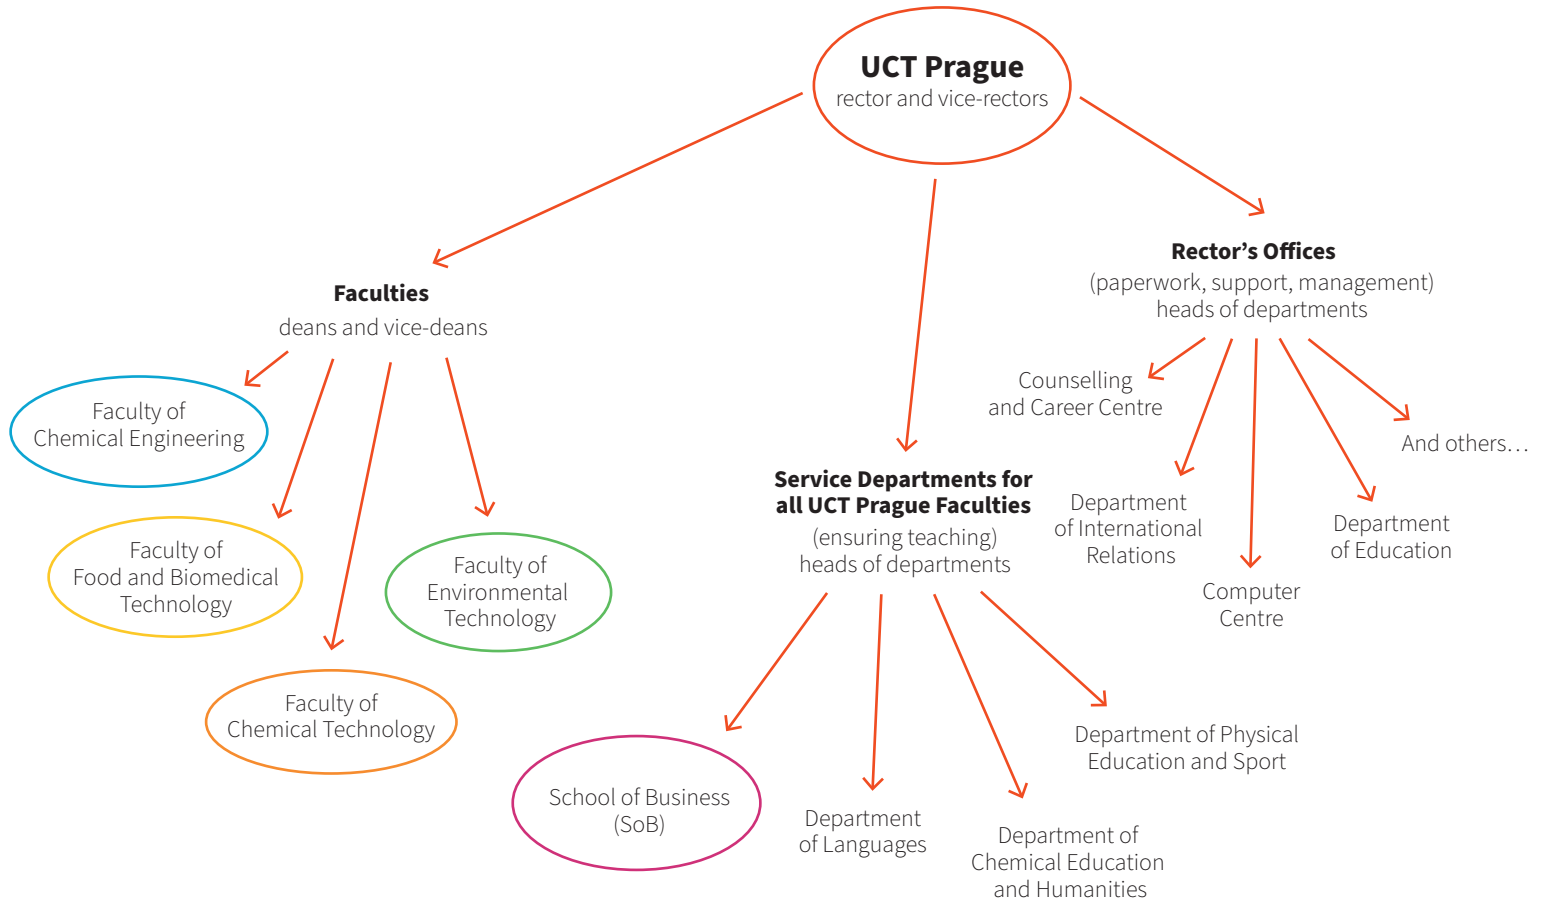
UCT Prague
rector and vice-rectors

Faculties
deans and vice-deans

Faculty of Chemical Engineering

Faculty of Food and Biomedical Technology

Faculty of Chemical Technology

Faculty of Environmental Technology

Service Departments for all UCT Prague Faculties
(ensuring teaching)
heads of departments

School of Business (SoB)

Department of Languages

Department of Chemical Education and Humanities

Department of Physical Education and Sport

Rector's Offices
(paperwork, support, management)
heads of departments

Counselling and Career Centre

Department of International Relations

Computer Centre

Department of Education

And others…